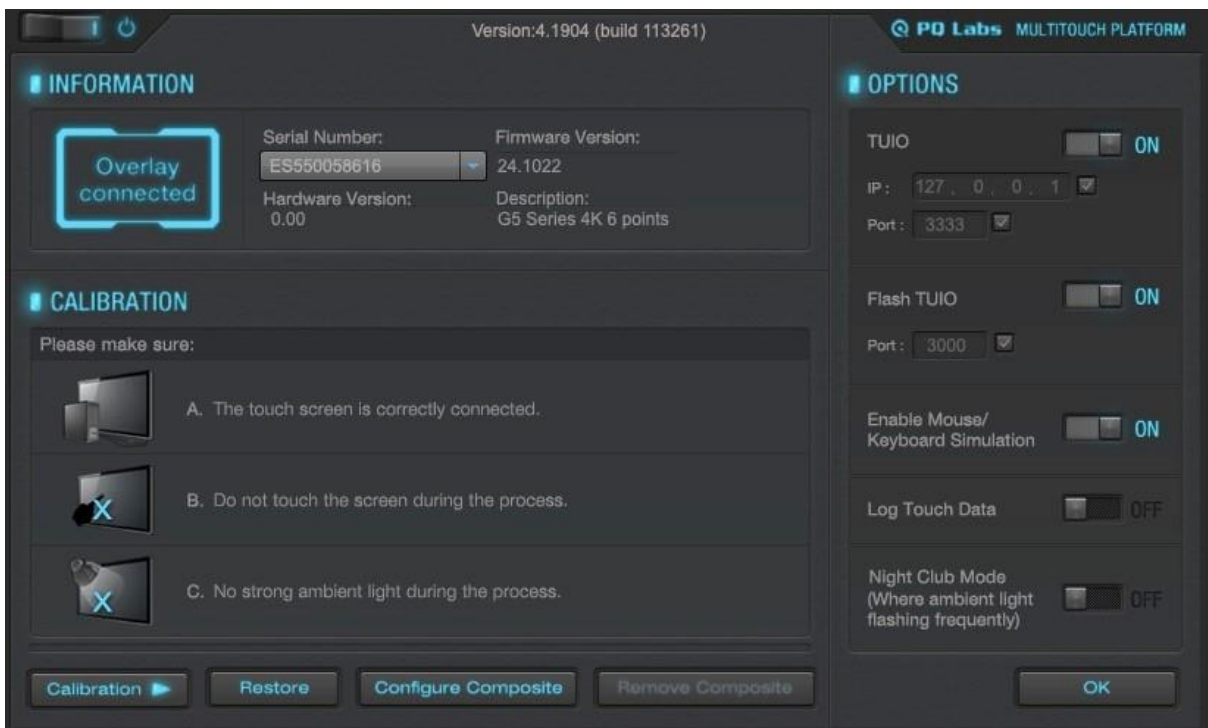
Version:4.1904 (build 113261)

PQ Labs MULTITOUCH PLATFORM

INFORMATION

Overlay connected

Serial Number:
ES550058616

Hardware Version:
0.00

Firmware Version:
24.1022

Description:
G5 Series 4K 6 points

CALIBRATION

Please make sure:

A. The touch screen is correctly connected.

B. Do not touch the screen during the process.

C. No strong ambient light during the process.

Calibration

Restore

Configure Composite

Remove Composite

OPTIONS

TUIO ON

IP: 127 . 0 . 0 . 1

Port: 3333

Flash TUIO ON

Port: 3000

Enable Mouse/ Keyboard Simulation ON

Log Touch Data OFF

Night Club Mode (Where ambient light flashing frequently) OFF

OK